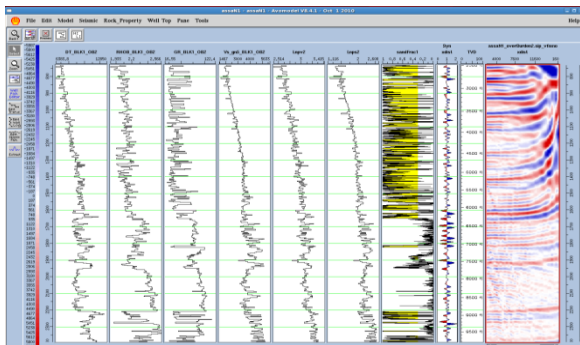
File Edit Model Seismic Rock_Property Well Top Pane Tools

Help

DT_BL61_ORF

RHOB_BL61_ORF

GR_BL61_ORF

Vs_gst_BL61_ORF

Imp1

Imp2

sandFrac1

Syn

TVD

1000

1500

2000

2500

3000

3500

4000

4500

5000

5500

6000

6500

7000

7500

8000

8500

9000

9500

10000

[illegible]